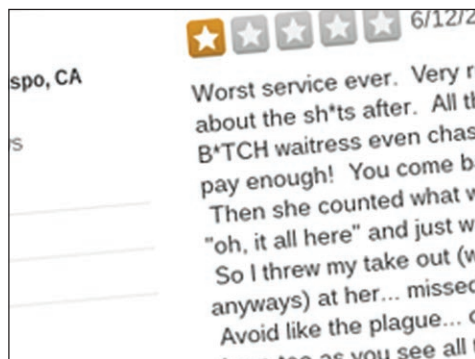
spo, CA

s

6/12/2

Worst service ever. Very r about the sh*ts after. All th B*TCH waitress even chas pay enough! You come b Then she counted what w "oh, it all here" and just w So I threw my take out (w anyways) at her... missed Avoid like the plague... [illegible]